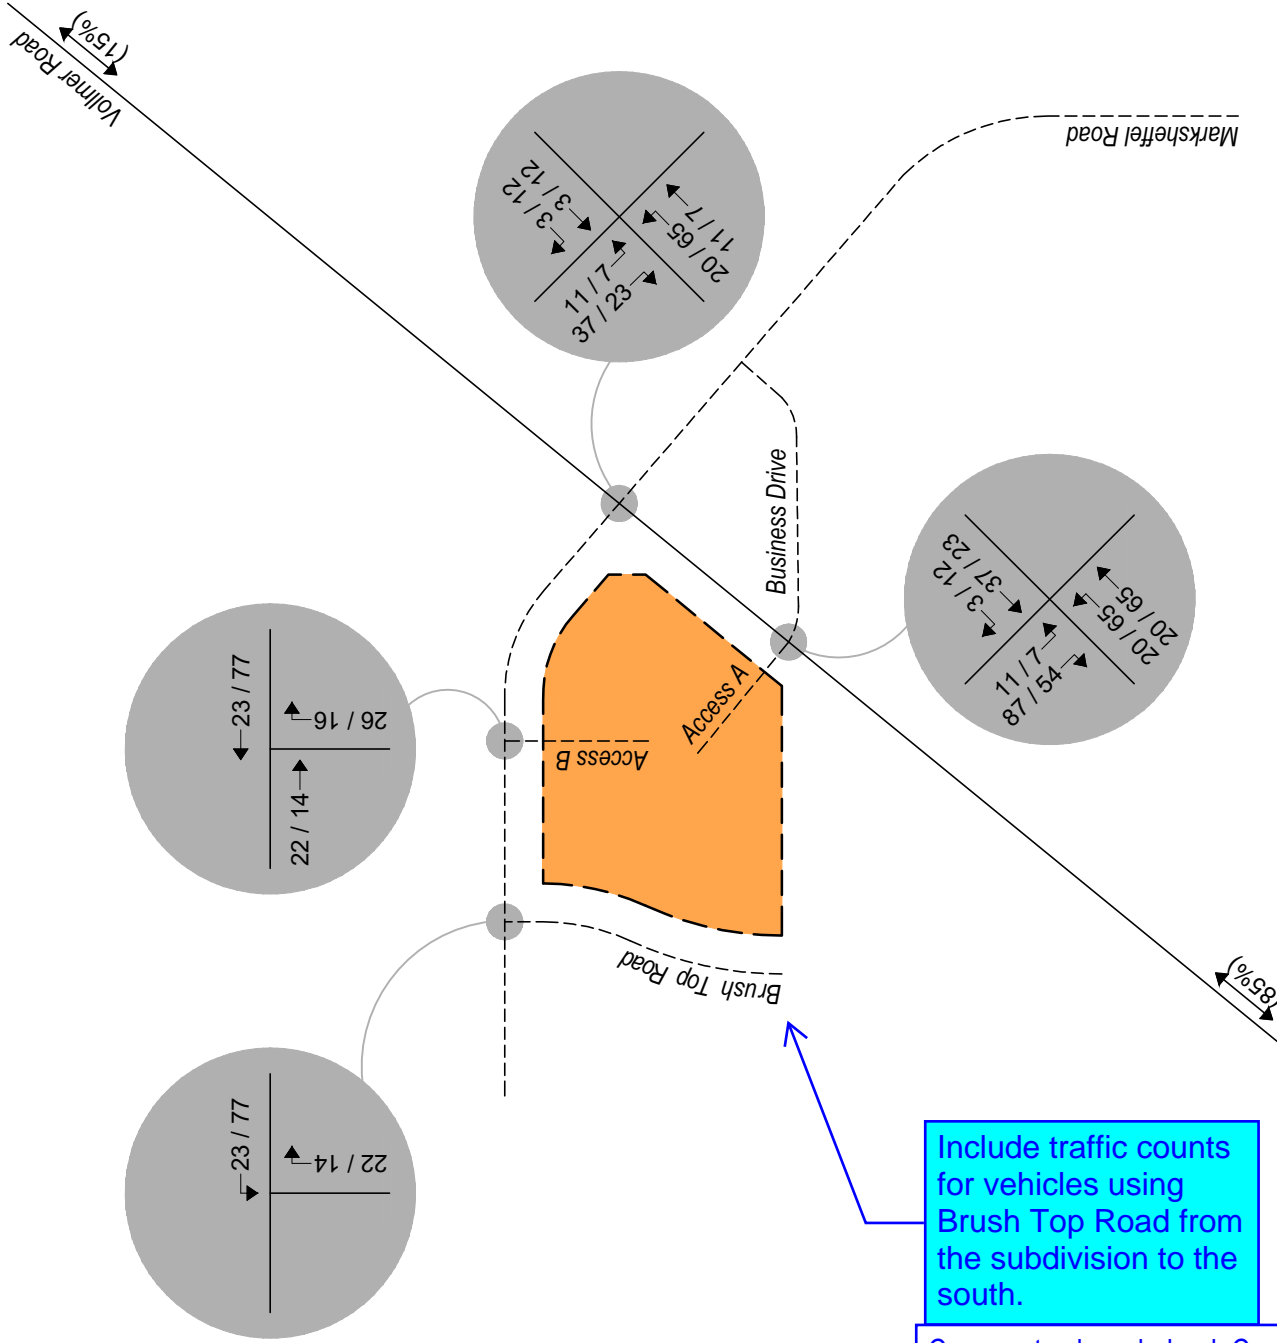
Vollmer Road

(15%)

Markscheffel Road

3 / 12

3 / 12

11 / 7

20 / 65

11 / 7

37 / 23

Business Drive

37 / 23

3 / 12

20 / 65

20 / 65

11 / 7

87 / 54

23 / 77

26 / 16

22 / 14

Access B

Access A

Brush Top Road

(85%)

23 / 77

22 / 14

Include traffic counts for vehicles using Brush Top Road from the subdivision to the south.

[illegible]